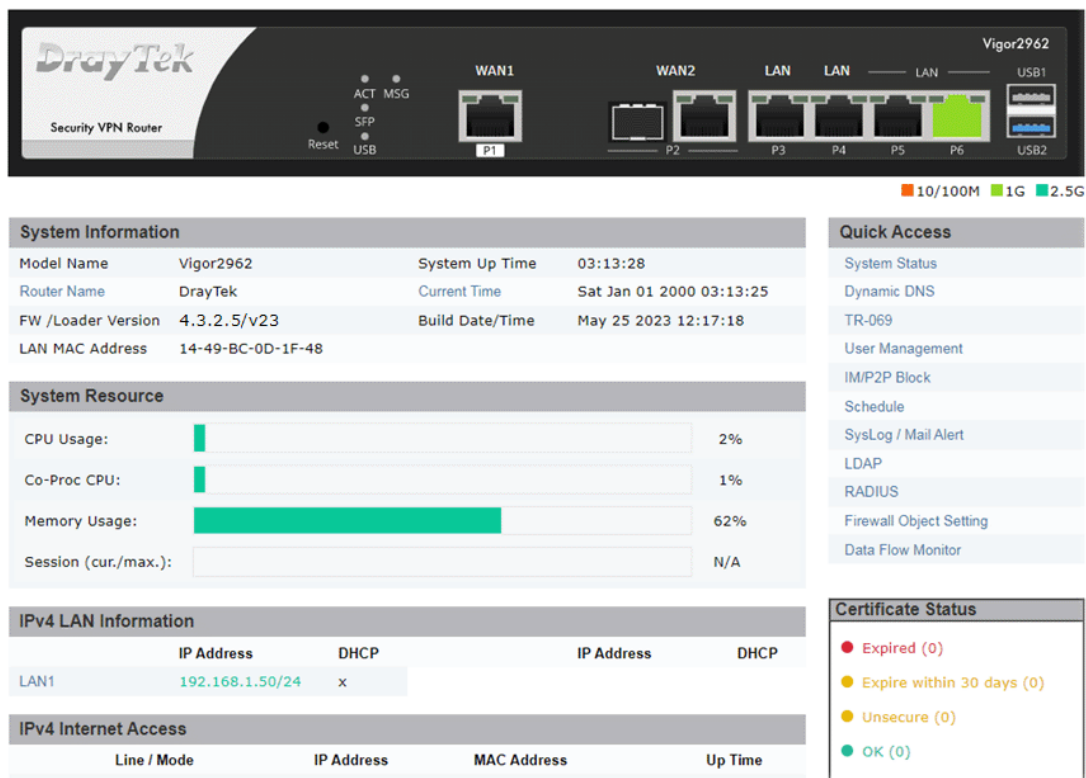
DrayTek
Security VPN Router
Reset
ACT MSG
SFP
USB
WAN1
P1
WAN2
P2
LAN
P3
LAN
P4
LAN
P5
P6
Vigor2962
USB1
USB2

10/100M 1G 2.5G

System Information

| Model Name | Vigor2962 | System Up Time | 03:13:28 |
|---|---|---|---|
| Router Name | DrayTek | Current Time | Sat Jan 01 2000 03:13:25 |
| FW /Loader Version | 4.3.2.5/v23 | Build Date/Time | May 25 2023 12:17:18 |
| LAN MAC Address | 14-49-BC-0D-1F-48 | | |

System Resource

CPU Usage: 2%
Co-Proc CPU: 1%
Memory Usage: 62%
Session (cur./max.): N/A

IPv4 LAN Information

| | IP Address | DHCP | IP Address | DHCP |
|---|---|---|---|---|
| LAN1 | 192.168.1.50/24 | x | | |

IPv4 Internet Access

| Line / Mode | IP Address | MAC Address | Up Time |
|---|---|---|---|

Quick Access
System Status
Dynamic DNS
TR-069
User Management
IM/P2P Block
Schedule
SysLog / Mail Alert
LDAP
RADIUS
Firewall Object Setting
Data Flow Monitor

Certificate Status
Expired (0)
Expire within 30 days (0)
Unsecure (0)
OK (0)